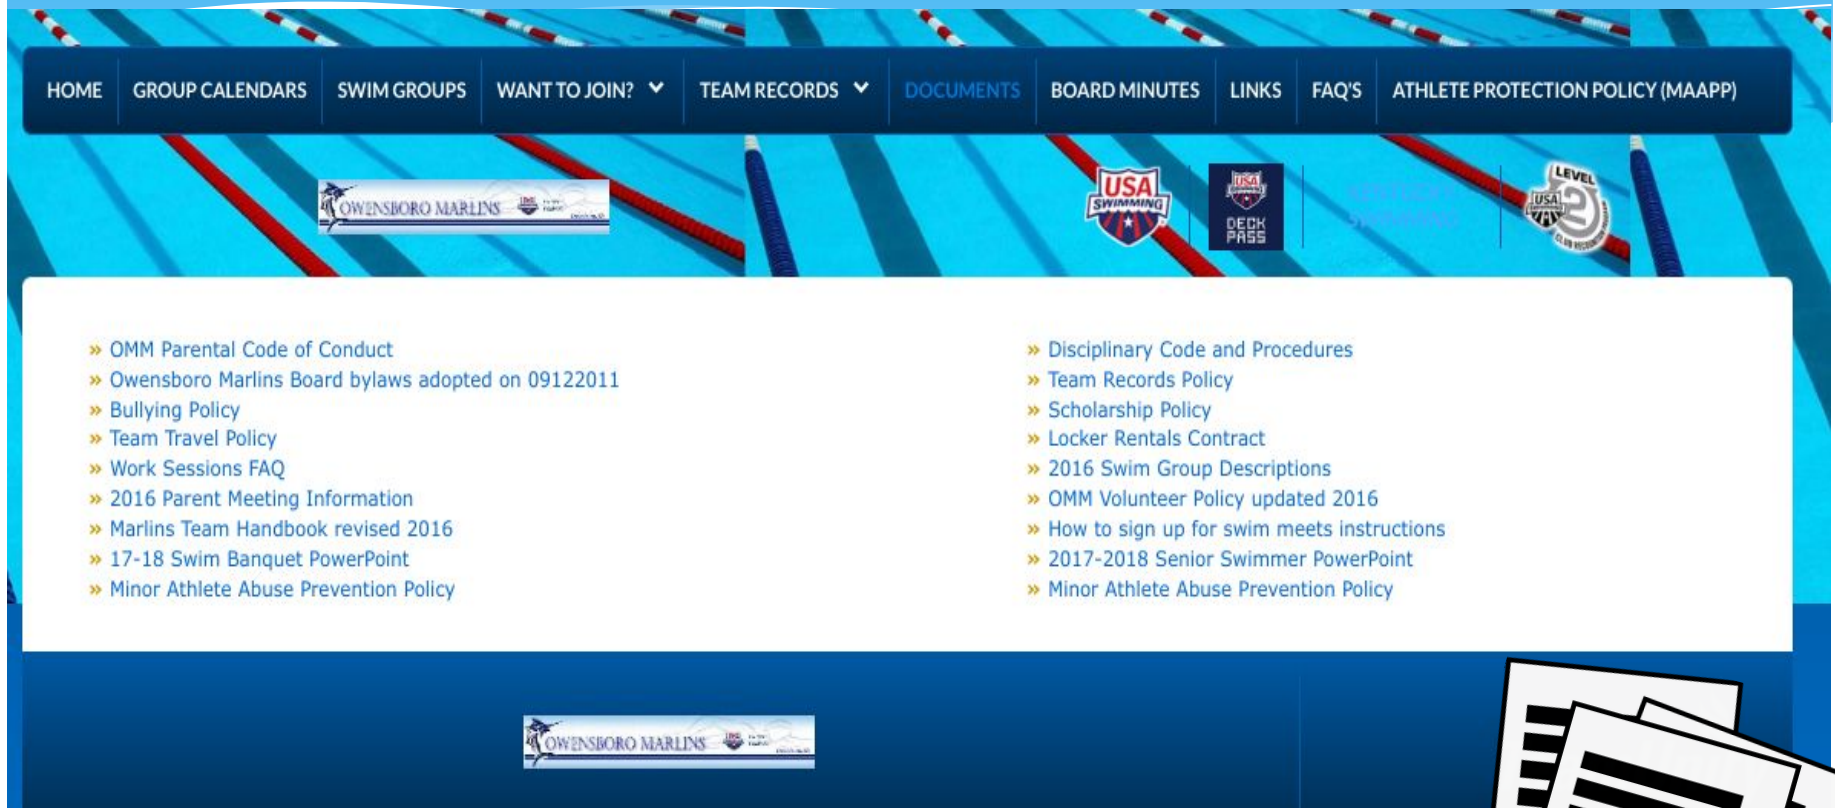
HOME GROUP CALENDARS SWIM GROUPS WANT TO JOIN? TEAM RECORDS DOCUMENTS BOARD MINUTES LINKS FAQ'S ATHLETE PROTECTION POLICY (MAAPP)

OWENSBORO MARLINS

USA SWIMMING

USA SWIMMING DECK PASS

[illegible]

LEVEL 2 USA SWIMMING CLUB RECOGNITION

» OMM Parental Code of Conduct
» Owensboro Marlins Board bylaws adopted on 09122011
» Bullying Policy
» Team Travel Policy
» Work Sessions FAQ
» 2016 Parent Meeting Information
» Marlins Team Handbook revised 2016
» 17-18 Swim Banquet PowerPoint
» Minor Athlete Abuse Prevention Policy

» Disciplinary Code and Procedures
» Team Records Policy
» Scholarship Policy
» Locker Rentals Contract
» 2016 Swim Group Descriptions
» OMM Volunteer Policy updated 2016
» How to sign up for swim meets instructions
» 2017-2018 Senior Swimmer PowerPoint
» Minor Athlete Abuse Prevention Policy

OWENSBORO MARLINS